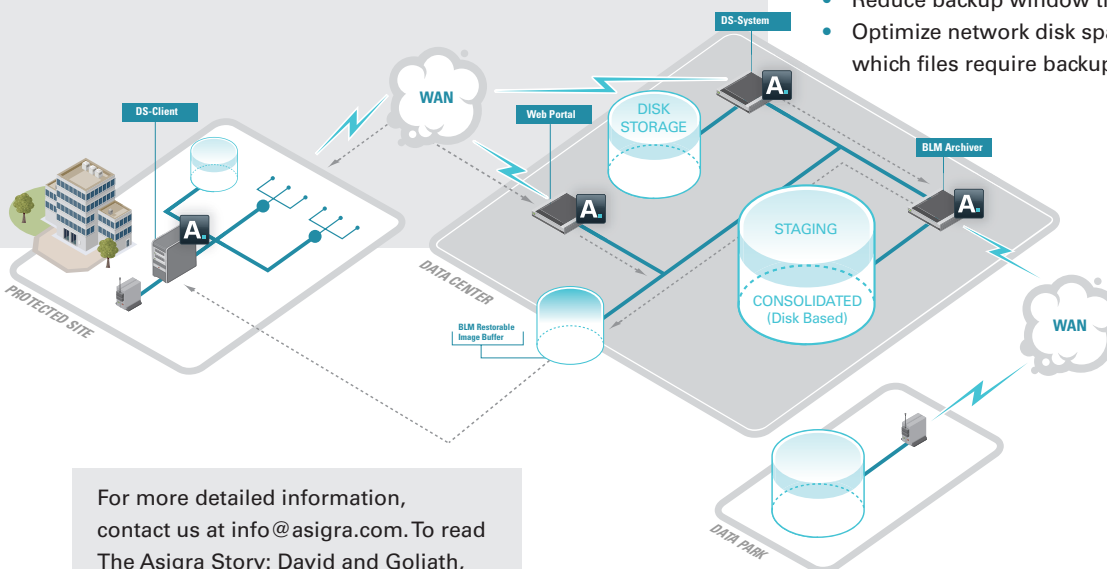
• Reduce backup window t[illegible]
• Optimize network disk spa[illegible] which files require backup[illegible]

DS-System
A.
WAN
Web Portal
DISK STORAGE
A.
DS-Client
A.
BLM Archiver
A.
STAGING
CONSOLIDATED (Disk Based)
DATA CENTER
PROTECTED SITE
BLM Restorable Image Buffer
WAN
DATA PARK

For more detailed information, contact us at info@asigra.com. To read The Asigra Story: David and Goliath,